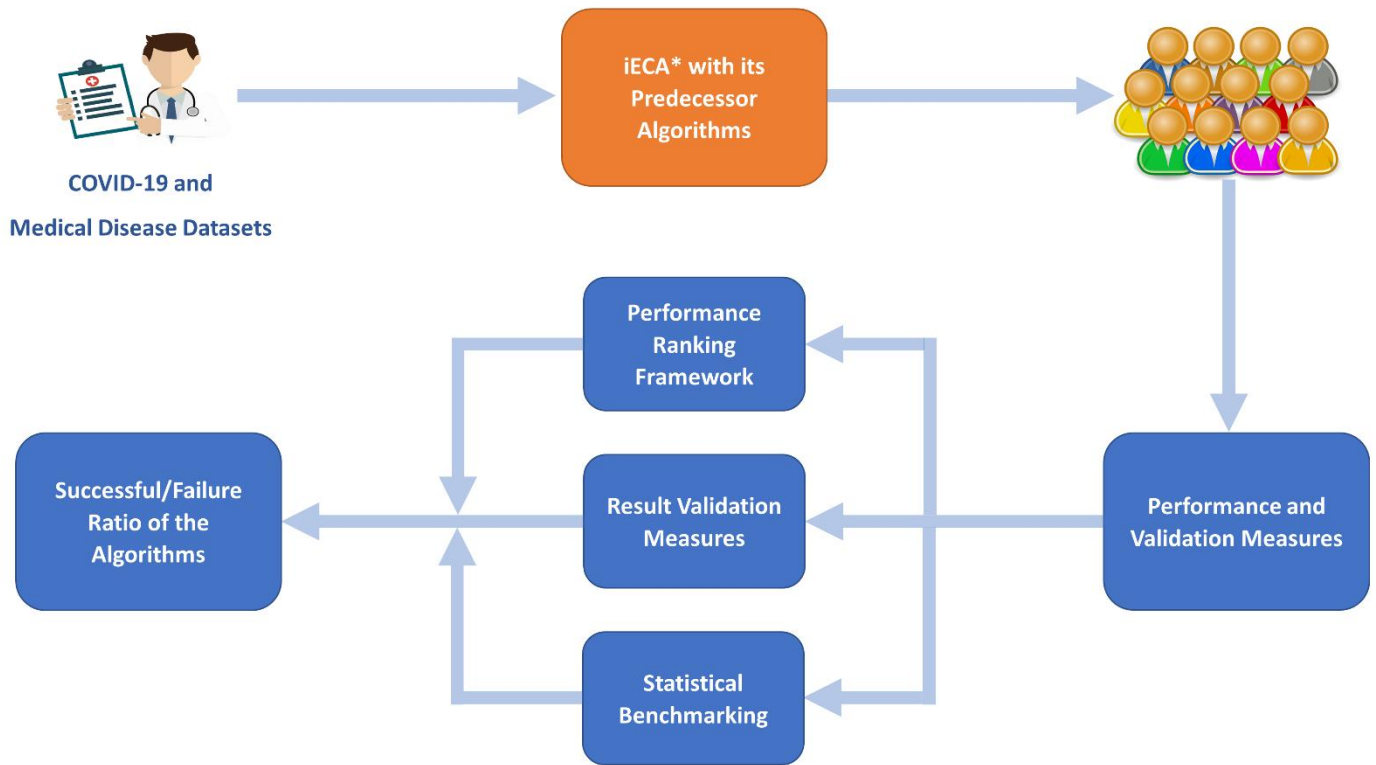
COVID-19 and Medical Disease Datasets

iECA* with its Predecessor Algorithms

Performance and Validation Measures

Performance Ranking Framework

Result Validation Measures

Statistical Benchmarking

Successful/Failure Ratio of the Algorithms